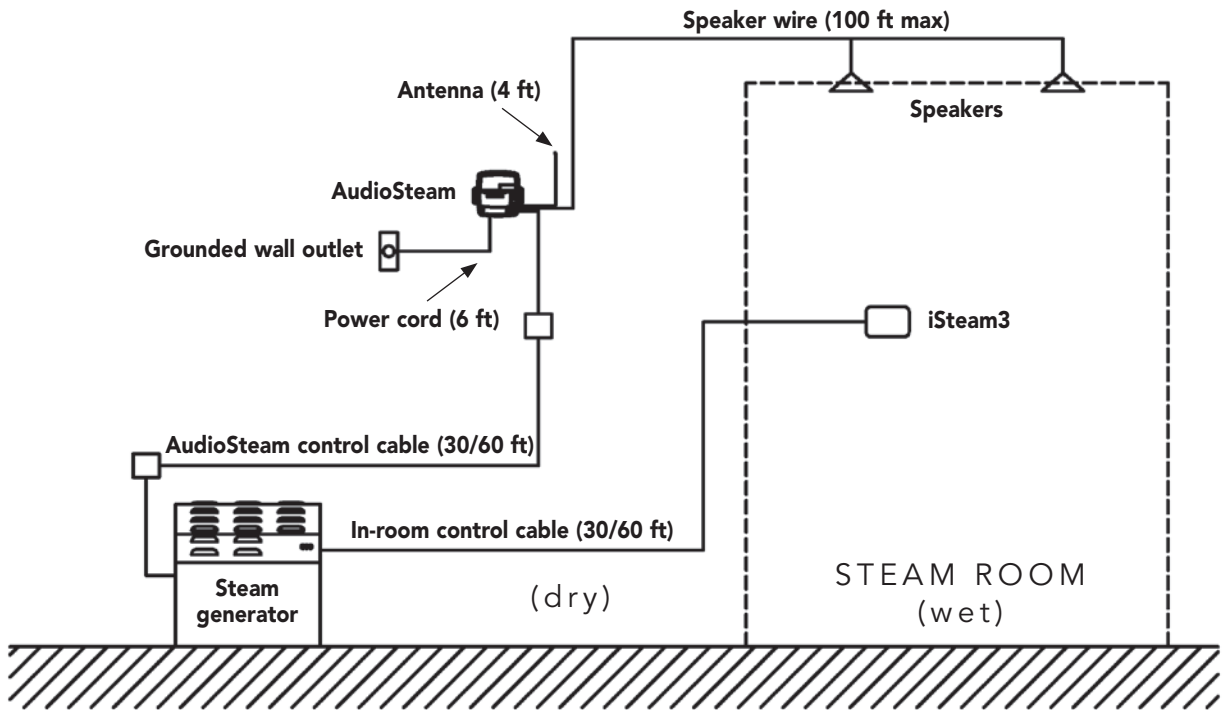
Speaker wire (100 ft max)

Antenna (4 ft)

Speakers

AudioSteam

Grounded wall outlet

Power cord (6 ft)

iSteam3

AudioSteam control cable (30/60 ft)

In-room control cable (30/60 ft)

Steam generator

(dry)

STEAM ROOM
(wet)